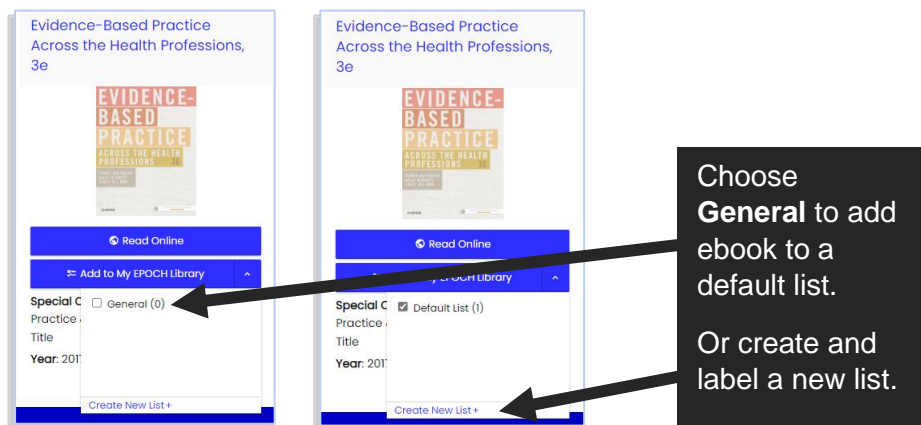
Evidence-Based Practice Across the Health Professions, 3e

EVIDENCE-BASED PRACTICE
ACROSS THE HEALTH PROFESSIONS 3E

Read Online

Add to My EPOCH Library

Special C
Practice
Title
Year: 201

General (0)

Create New List +

Evidence-Based Practice Across the Health Professions, 3e

EVIDENCE-BASED PRACTICE
ACROSS THE HEALTH PROFESSIONS 3E

Read Online

y EPOCH Library

Special C
Practice
Title
Year: 201

Default List (1)

Create New List +

Choose **General** to add ebook to a default list.

Or create and label a new list.